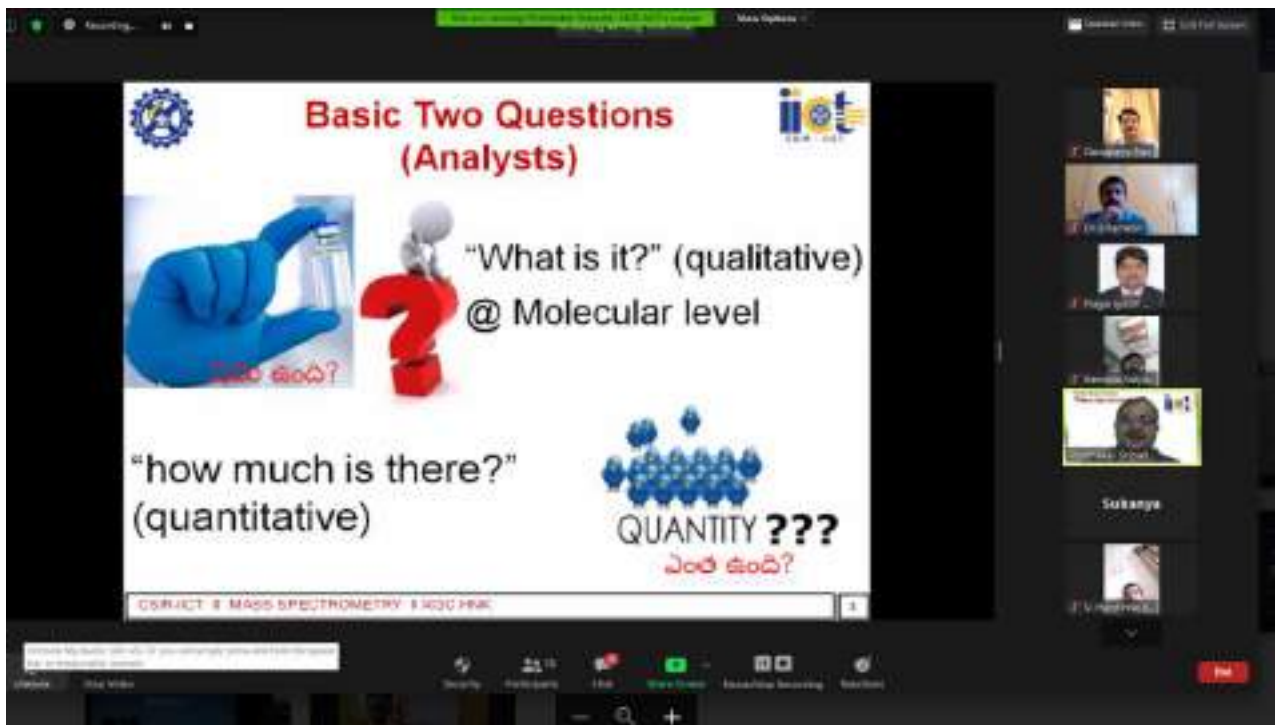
Recording...

View Options

Basic Two Questions (Analysts)

"What is it?" (qualitative)

@ Molecular level

ఏమి ఉంది?

"how much is there?" (quantitative)

QUANTITY ???

ఎంత ఉంది?

CSIR-IICT | MASS SPECTROMETRY | IICT HNK

3

Sukanya

Security

Participants

Chat

Share Screen

Pause/Stop Recording

Reactions

End